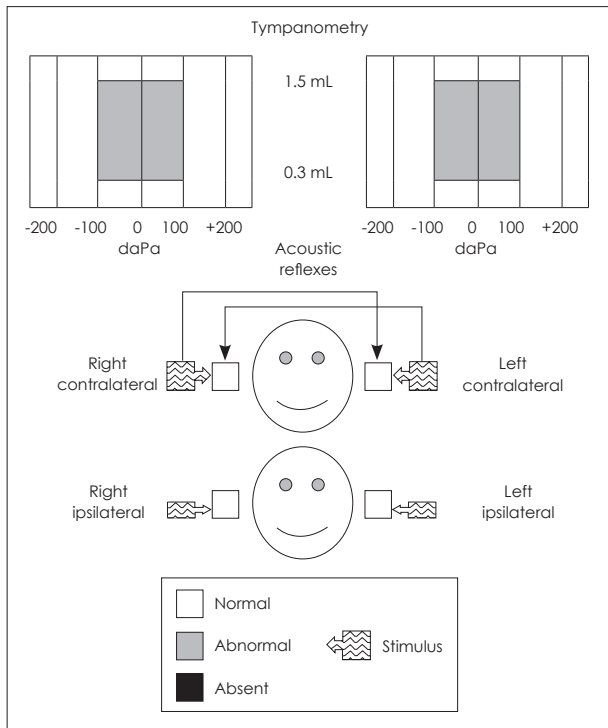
Tympanometry

1.5 mL

0.3 mL

-200 -100 0 100 +200
daPa

-200 -100 0 100 +200
daPa

Acoustic reflexes

Right contralateral

Left contralateral

Right ipsilateral

Left ipsilateral

Normal

Abnormal

Stimulus

Absent